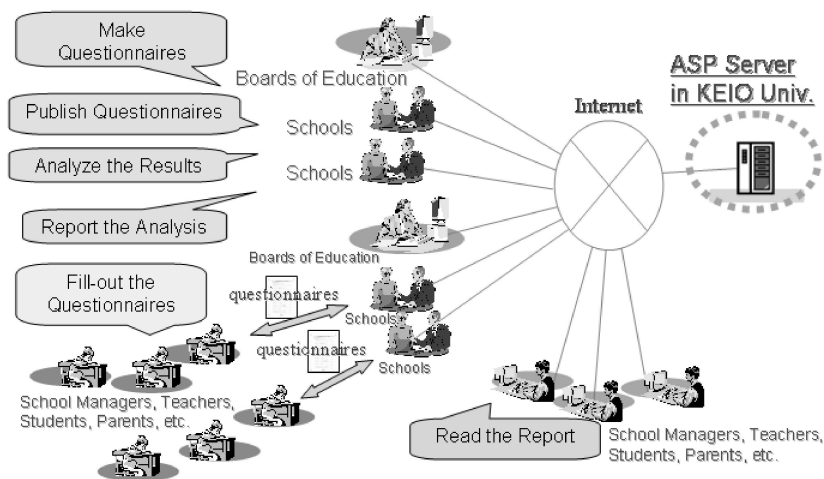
Make Questionnaires

Boards of Education

ASP Server in KEIO Univ.

Publish Questionnaires

Internet

Schools

Analyze the Results

Schools

Report the Analysis

Boards of Education

Fill-out the Questionnaires

questionnaires

Schools

questionnaires

Schools

School Managers, Teachers, Students, Parents, etc.

Read the Report

School Managers, Teachers, Students, Parents, etc.